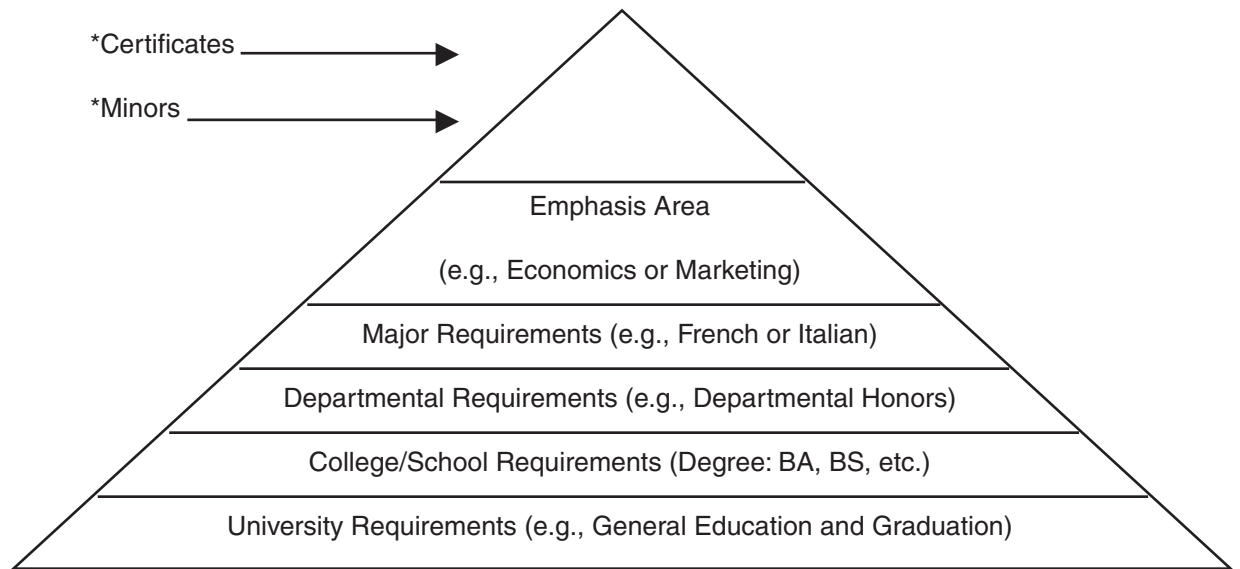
*Certificates

*Minors

Emphasis Area

(e.g., Economics or Marketing)

Major Requirements (e.g., French or Italian)

Departmental Requirements (e.g., Departmental Honors)

College/School Requirements (Degree: BA, BS, etc.)

University Requirements (e.g., General Education and Graduation)